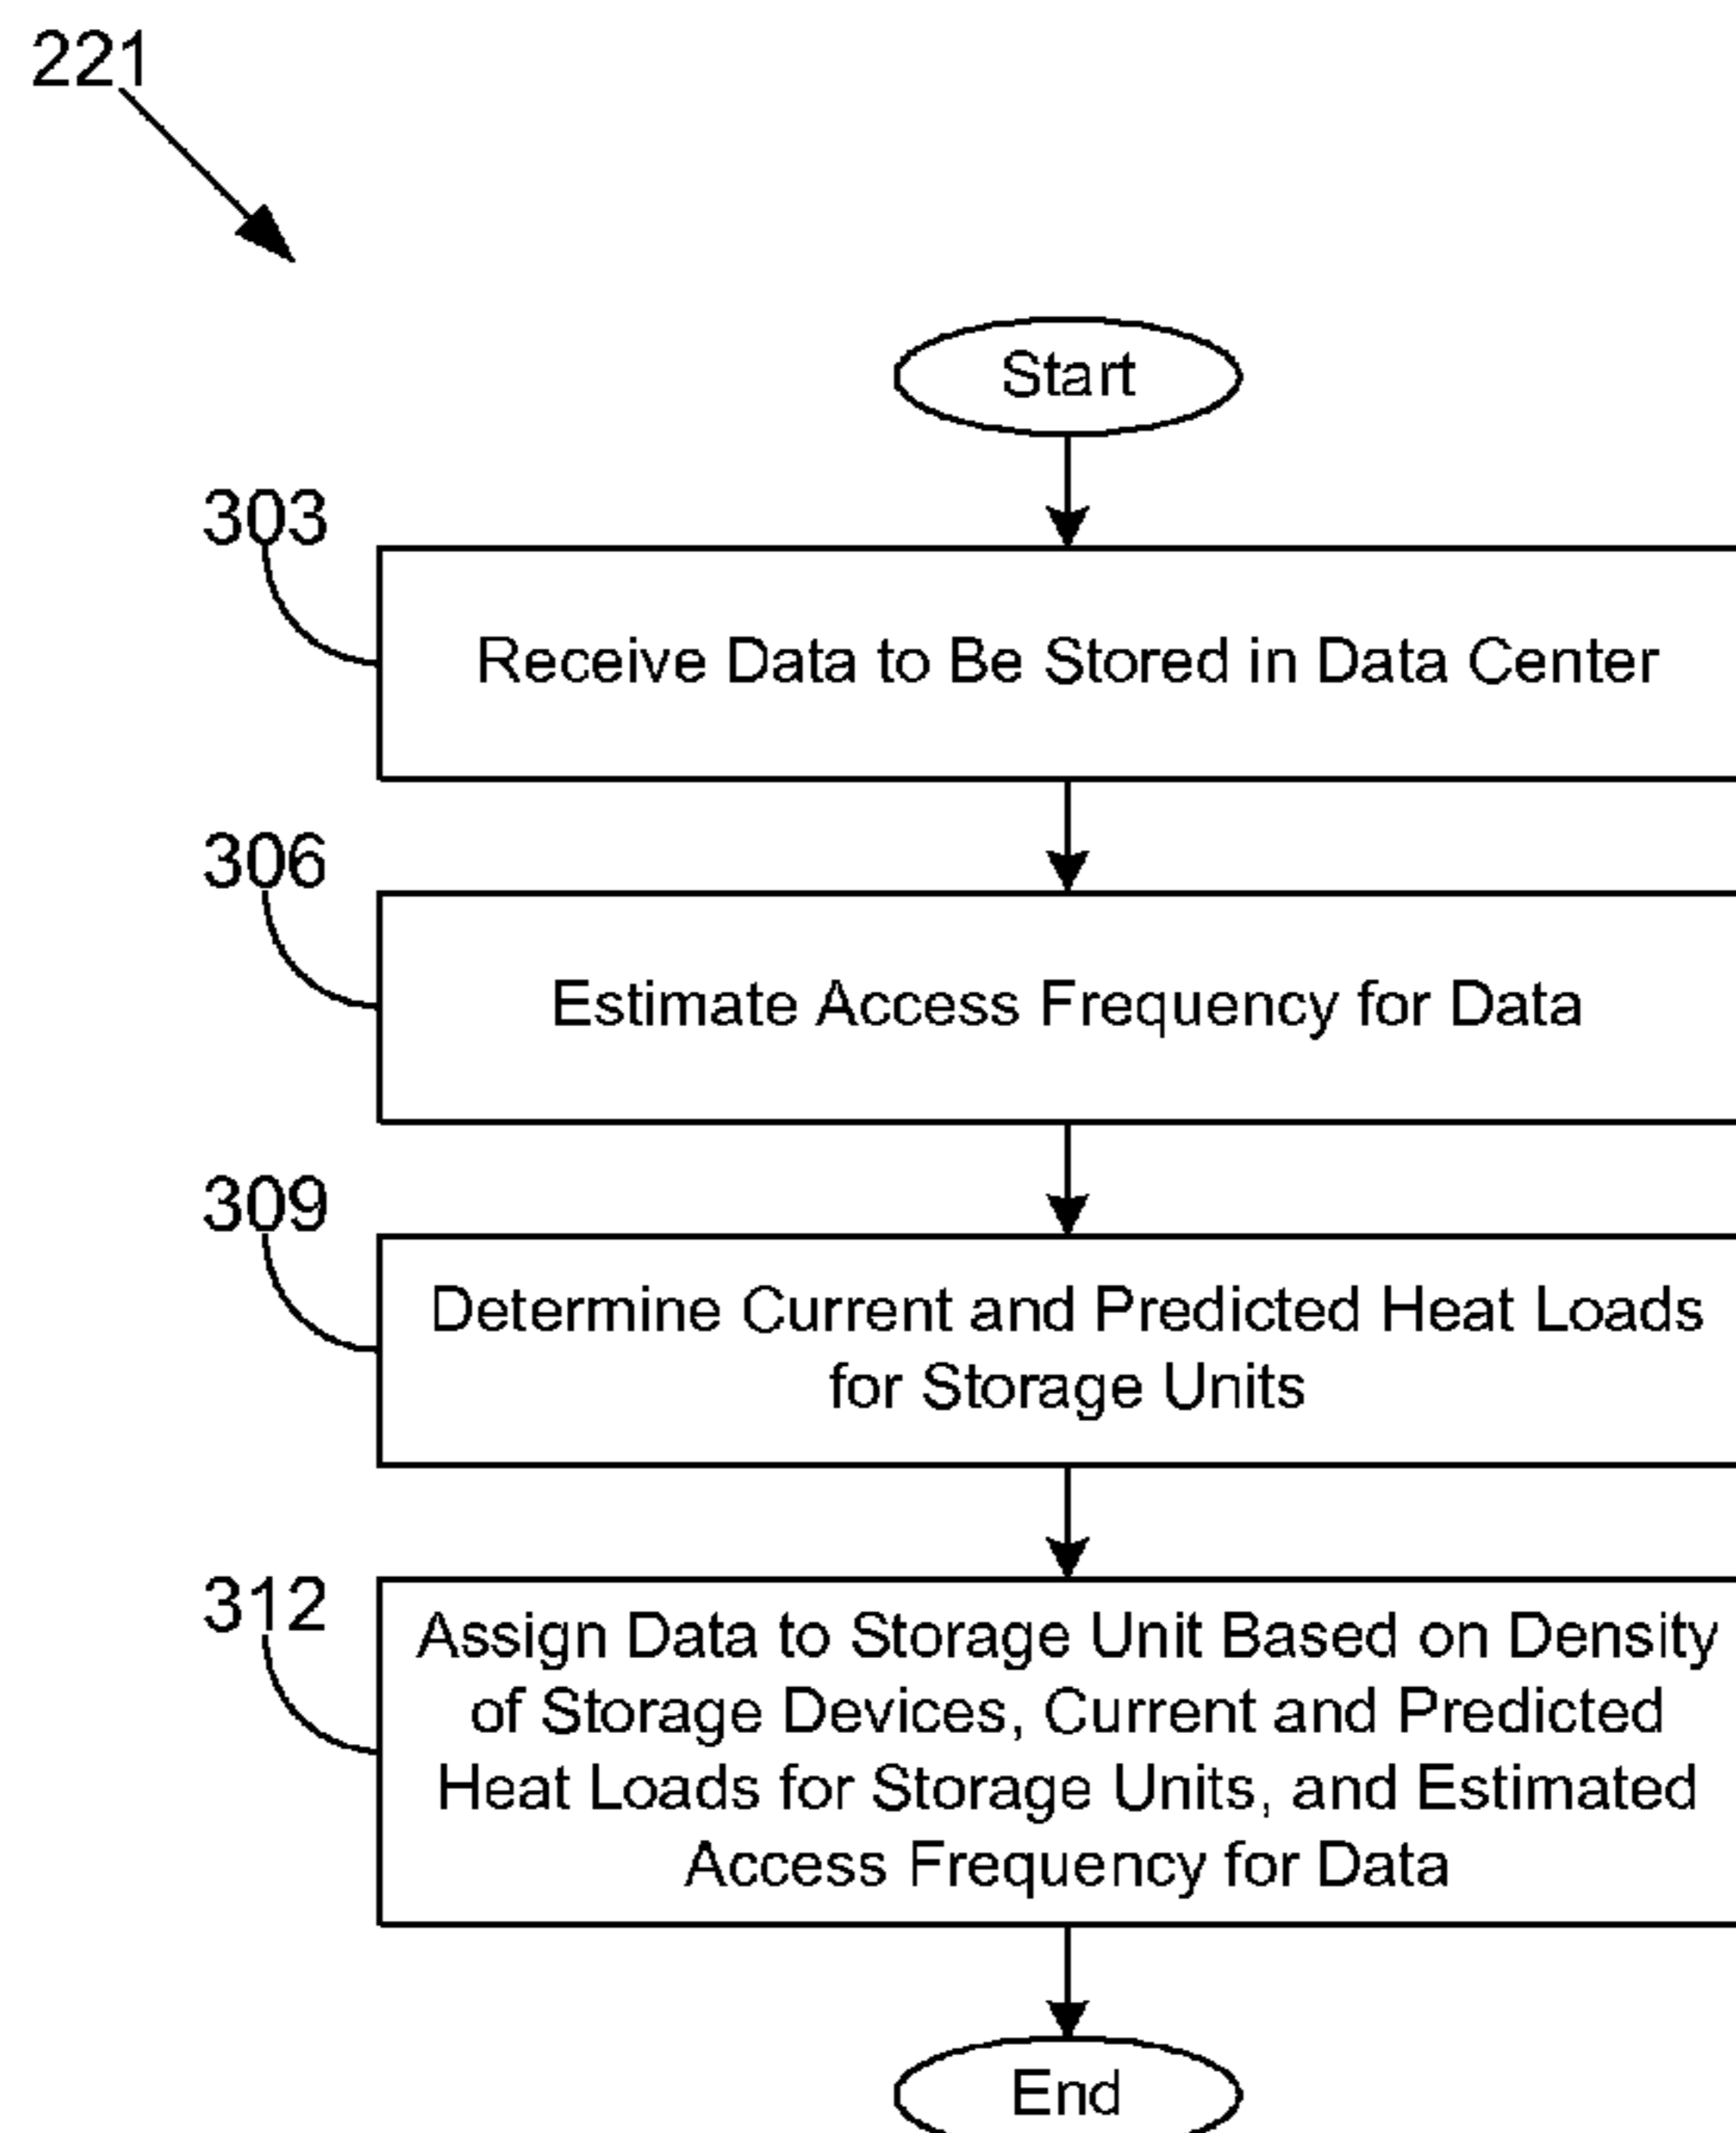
221

Start

303

Receive Data to Be Stored in Data Center

306

Estimate Access Frequency for Data

309

Determine Current and Predicted Heat Loads for Storage Units

312

Assign Data to Storage Unit Based on Density of Storage Devices, Current and Predicted Heat Loads for Storage Units, and Estimated Access Frequency for Data

End